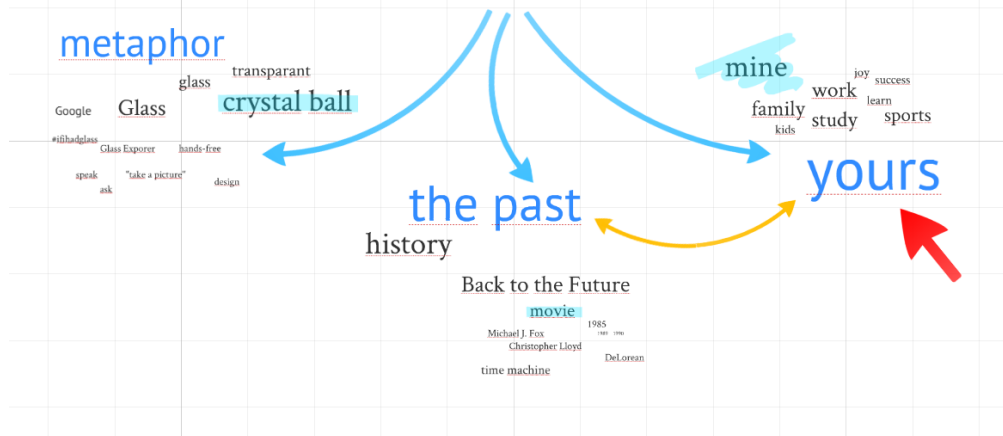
metaphor
glass
transparant
Google
Glass
crystal ball
#ifihadglass
Glass Exporer
hands-free
speak
"take a picture"
ask
design

the past
history
Back to the Future
movie
1985
Michael J. Fox
Christopher Lloyd
DeLorean
time machine

mine
joy
success
work
learn
family
kids
study
sports
yours